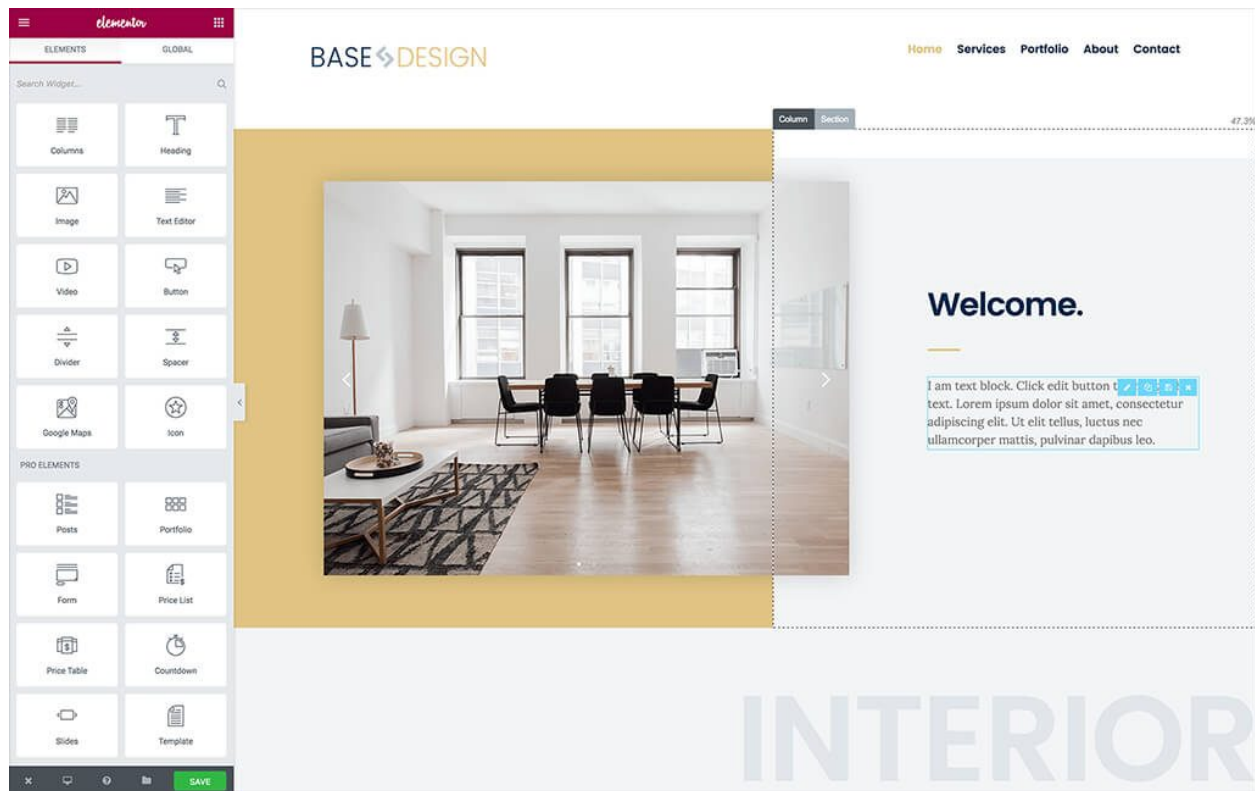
elementor

ELEMENTS GLOBAL

Search Widget...

Columns
Heading
Image
Text Editor
Video
Button
Divider
Spacer
Google Maps
Icon

PRO ELEMENTS

Posts
Portfolio
Form
Price List
Price Table
Countdown
Slides
Template

SAVE

BASE DESIGN

Home Services Portfolio About Contact

Column Section

47.3%

Welcome.

I am text block. Click edit button t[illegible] text. Lorem ipsum dolor sit amet, consectetur adipiscing elit. Ut elit tellus, luctus nec ullamcorper mattis, pulvinar dapibus leo.

INTERIOR